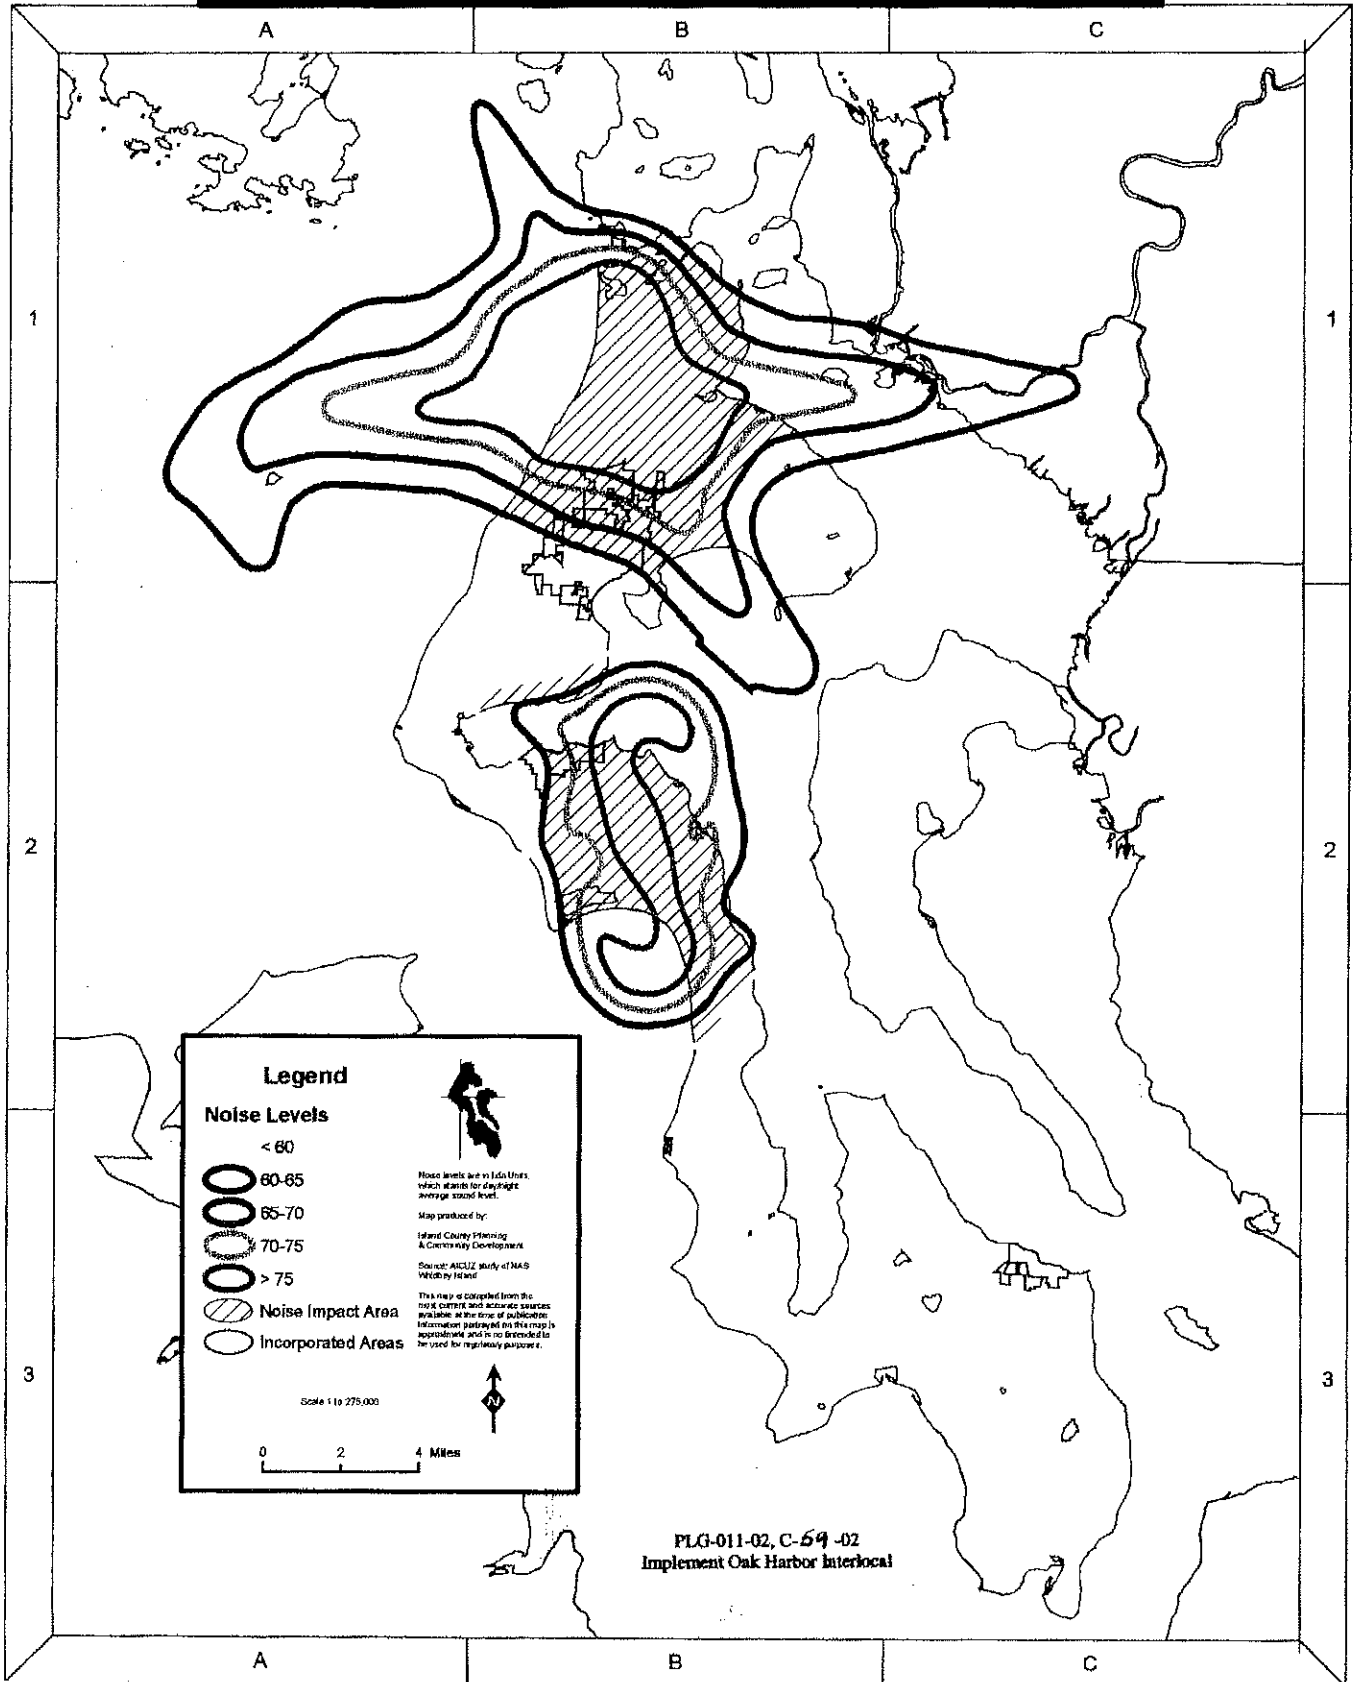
A B C

1 1

2 2

3 3

Legend

Noise Levels

< 60

60-65

65-70

70-75

> 75

Noise Impact Area

Incorporated Areas

Noise levels are in Ldn Units, which stands for day/night average sound level.

Map produced by:

Island County Planning & Community Development

Source: AICUZ study of NAS Whidbey Island

This map is compiled from the most current and accurate sources available at the time of publication. Information portrayed on this map is approximate and is no intended to be used for regulatory purposes.

Scale 1 to 275,000

0 2 4 Miles

N

PLG-011-02, C-69 -02
Implement Oak Harbor Interlocal

A B C